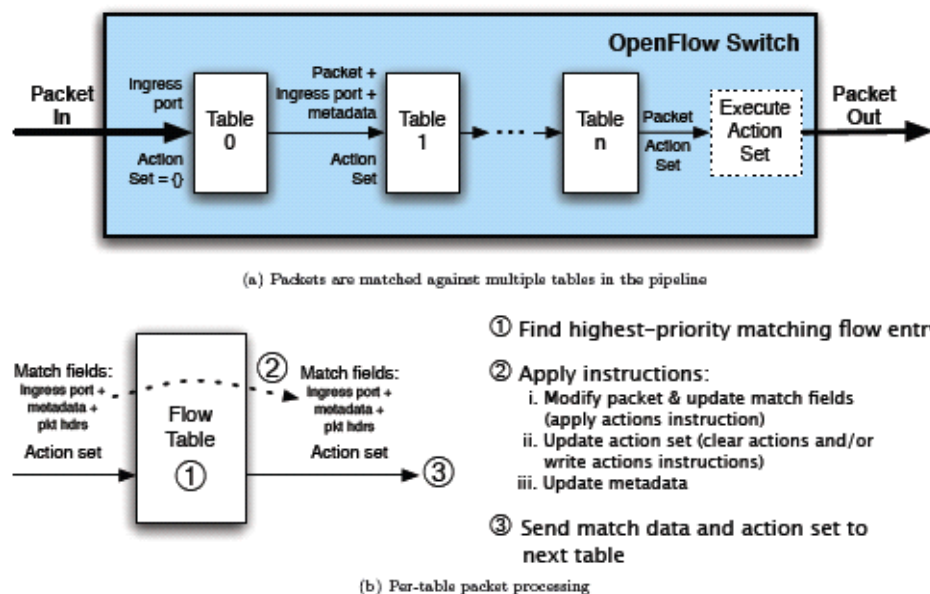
OpenFlow Switch

Packet In

Ingress port

Action Set = {}

Table 0

Packet + Ingress port + metadata

Action Set

Table 1

Table n

Packet

Action Set

Execute Action Set

Packet Out

(a) Packets are matched against multiple tables in the pipeline

Match fields: Ingress port + metadata + pkt hdrs

Action set

Flow Table ①

②

Match fields: Ingress port + metadata + pkt hdrs

Action set

③

① Find highest-priority matching flow entr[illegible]

② Apply instructions:
i. Modify packet & update match fields (apply actions instruction)
ii. Update action set (clear actions and/or write actions instructions)
iii. Update metadata

③ Send match data and action set to next table

(b) Per-table packet processing